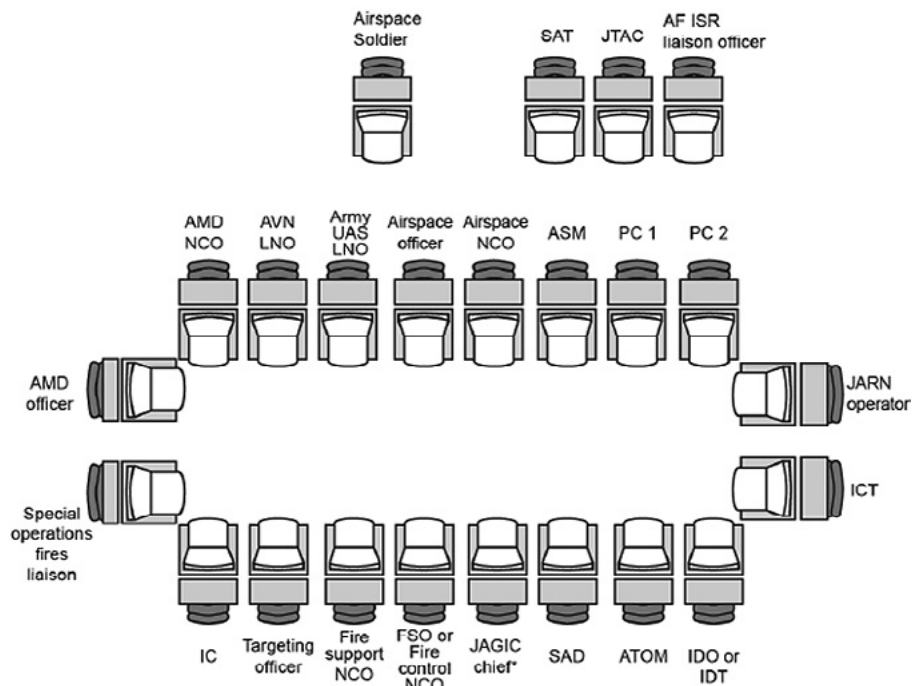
Airspace Soldier

SAT

JTAC

AF ISR liaison officer

AMD NCO

AVN LNO

Army UAS LNO

Airspace officer

Airspace NCO

ASM

PC 1

PC 2

AMD officer

JARN operator

Special operations fires liaison

ICT

IC

Targeting officer

Fire support NCO

FSO or Fire control NCO

JAGIC chief*

SAD

ATOM

IDO or IDT